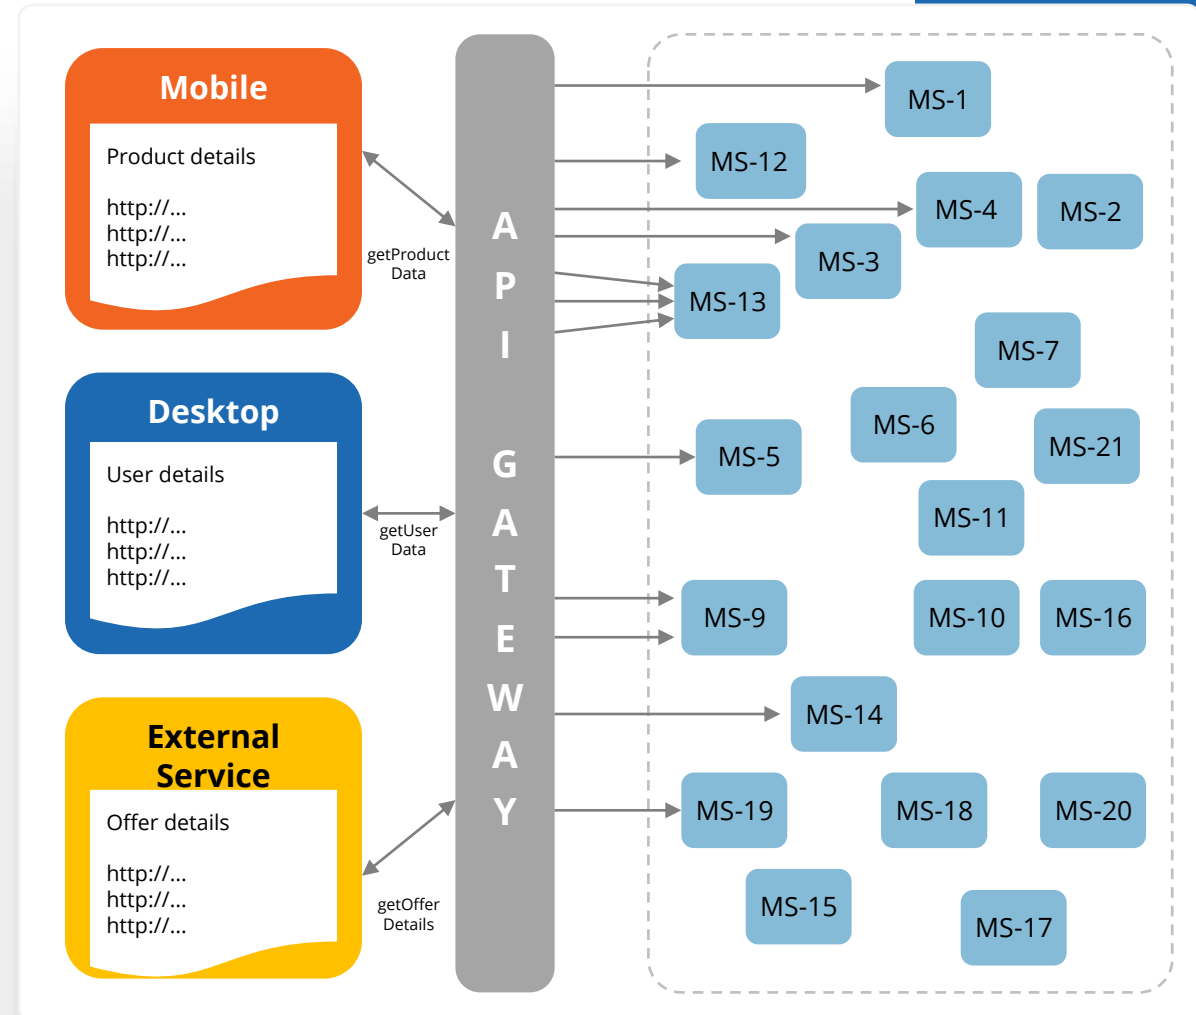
Mobile

Product details

http://...
http://...
http://...

getProduct Data

Desktop

User details

http://...
http://...
http://...

getUser Data

External Service

Offer details

http://...
http://...
http://...

getOffer Details

API GATEWAY

MS-1
MS-12
MS-4
MS-2
MS-3
MS-13
MS-7
MS-6
MS-21
MS-5
MS-11
MS-9
MS-10
MS-16
MS-14
MS-19
MS-18
MS-20
MS-15
MS-17